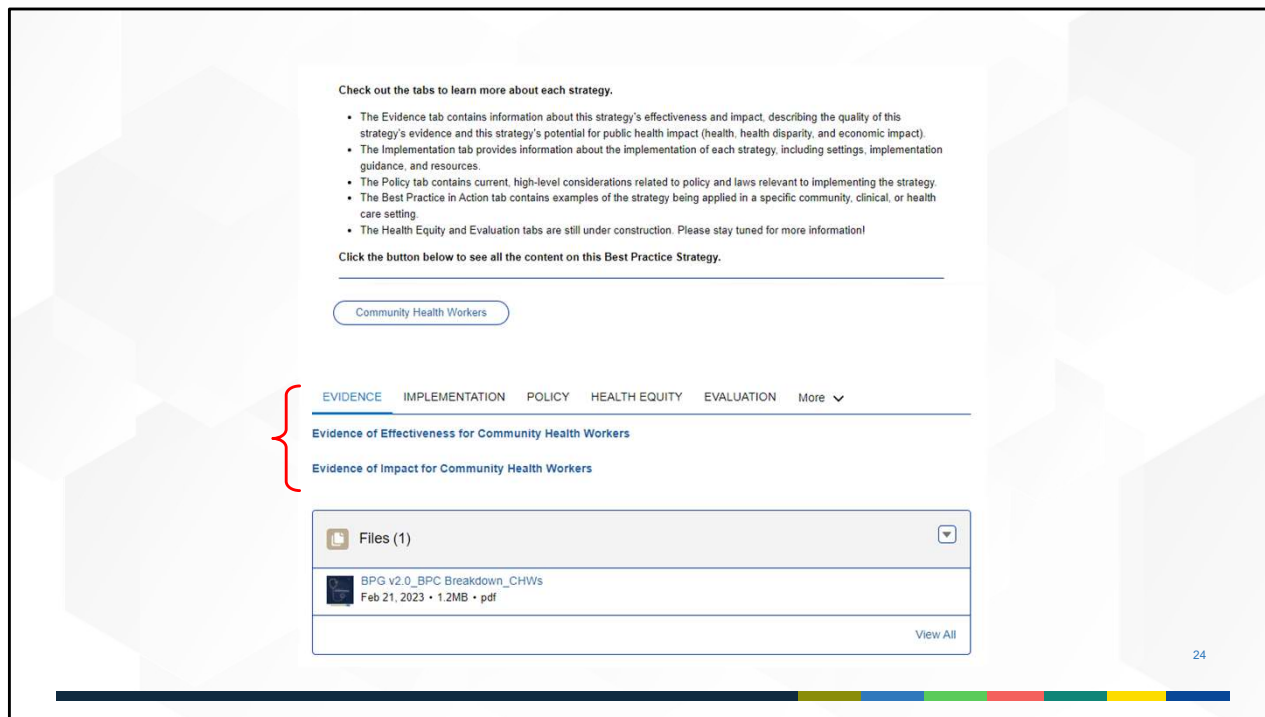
Check out the tabs to learn more about each strategy.

- The Evidence tab contains information about this strategy's effectiveness and impact, describing the quality of this strategy's evidence and this strategy's potential for public health impact (health, health disparity, and economic impact).
- The Implementation tab provides information about the implementation of each strategy, including settings, implementation guidance, and resources.
- The Policy tab contains current, high-level considerations related to policy and laws relevant to implementing the strategy.
- The Best Practice in Action tab contains examples of the strategy being applied in a specific community, clinical, or health care setting.
- The Health Equity and Evaluation tabs are still under construction. Please stay tuned for more information!

Click the button below to see all the content on this Best Practice Strategy.

Community Health Workers

EVIDENCE IMPLEMENTATION POLICY HEALTH EQUITY EVALUATION More

Evidence of Effectiveness for Community Health Workers

Evidence of Impact for Community Health Workers

Files (1)

BPG v2.0_BPC Breakdown_CHWs
Feb 21, 2023 • 1.2MB • pdf

View All

24